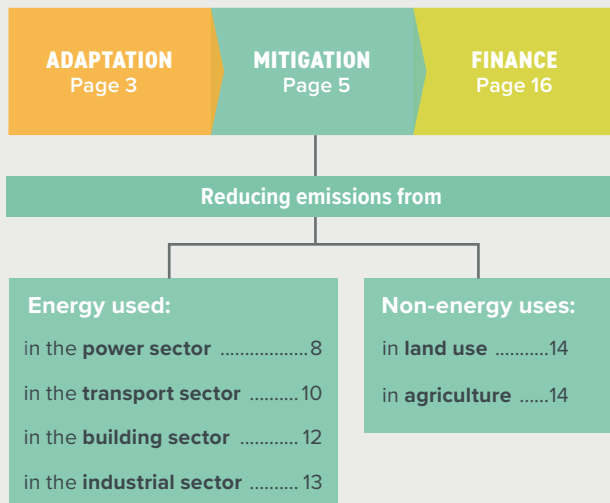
ADAPTATION
Page 3

MITIGATION
Page 5

FINANCE
Page 16

Reducing emissions from

Energy used:

in the **power sector** ..................8

in the **transport sector** ..........10

in the **building sector** ............12

in the **industrial sector** ..........13

Non-energy uses:

in **land use** ...........14

in **agriculture** ......14